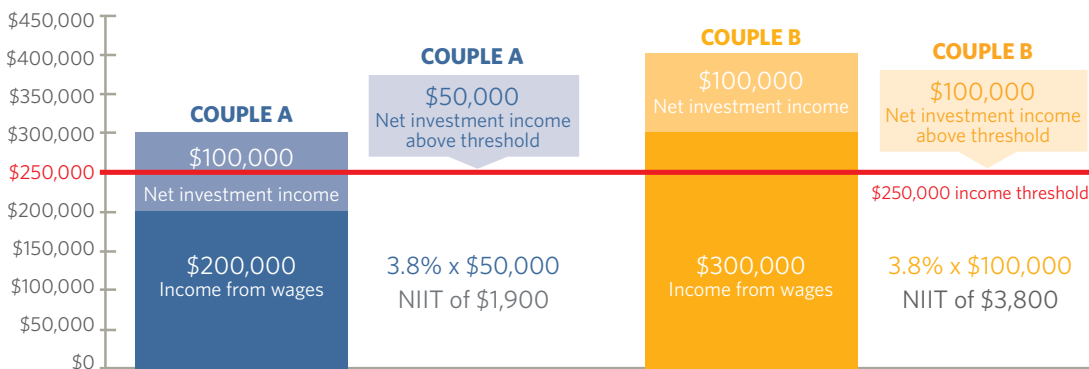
$450,000
$400,000
$350,000
$300,000
$250,000
$200,000
$150,000
$100,000
$50,000
$0

COUPLE A
$100,000
Net investment income
$200,000
Income from wages

COUPLE A
$50,000
Net investment income above threshold
3.8% x $50,000
NIIT of $1,900

COUPLE B
$100,000
Net investment income
$300,000
Income from wages

COUPLE B
$100,000
Net investment income above threshold
$250,000 income threshold
3.8% x $100,000
NIIT of $3,800